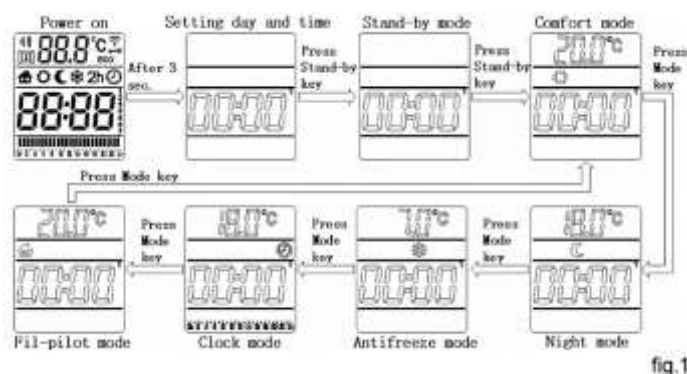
Power on

Setting day and time

Stand-by mode

Comfort mode

88.8°C

2h

88:88

After 3 sec.

00:00

Press Stand-by key

00:00

Press Stand-by key

20.0°C

00:00

Press Mode key

Press Mode key

20.0°C

00:00

Press Mode key

18.0°C

00:00

Press Mode key

7.0°C

00:00

Press Mode key

18.0°C

00:00

Fil-pilot mode

Clock mode

Antifreeze mode

Night mode

fig.1